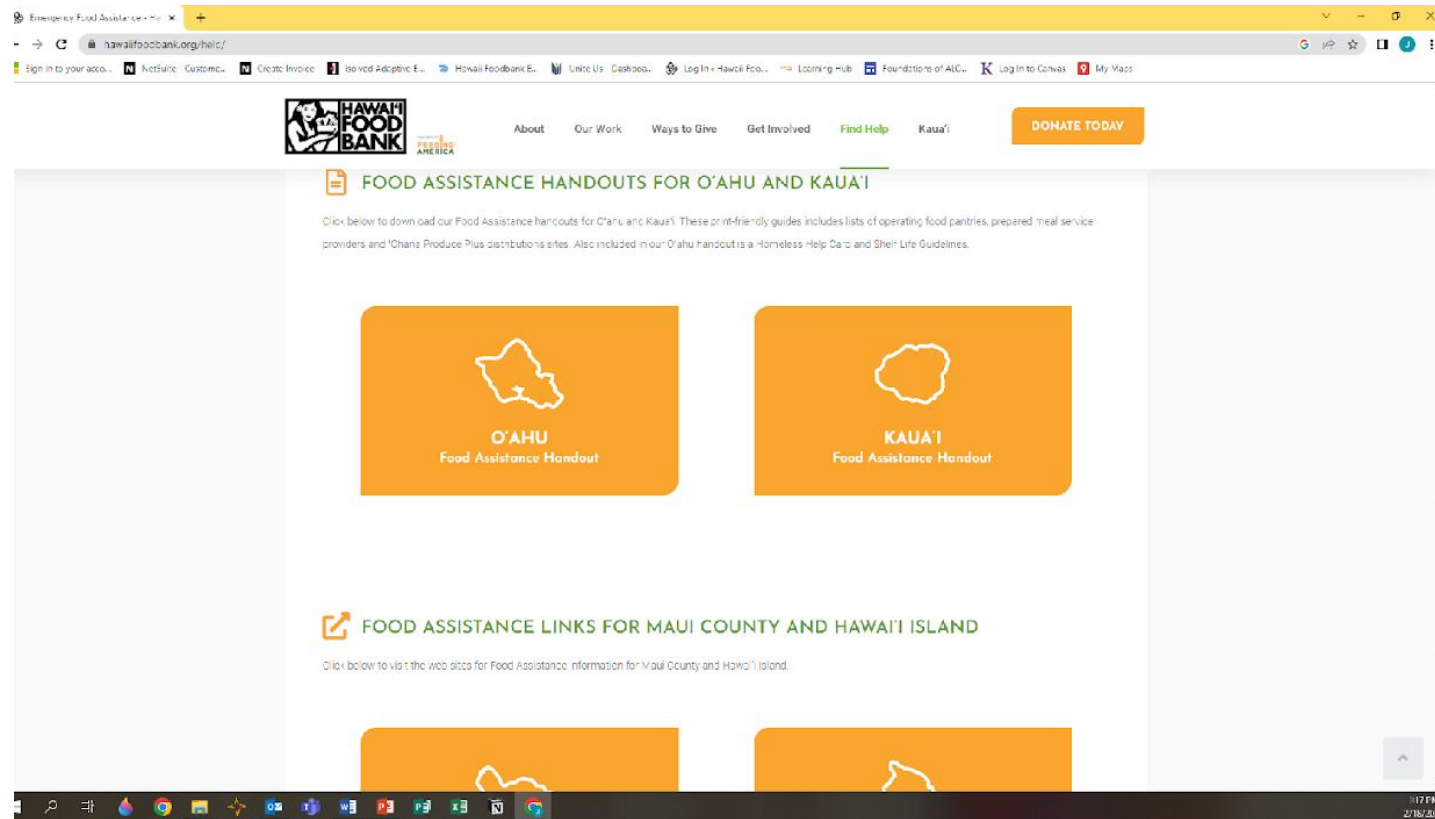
Emergency Food Assistance - Ha ×

hawaiifoodbank.org/help/

Sign in to your acco... NetSuite Custome... Create Invoice Isolved Adaptive E... Hawaii Foodbank E... Unite Us Dashboa... Log In ‹ Hawaii Foo... Learning Hub Foundations of ALC... Log In to Canvas My Maps

HAWAI'I FOOD BANK

FEEDING AMERICA

About Our Work Ways to Give Get Involved Find Help Kaua'i DONATE TODAY

FOOD ASSISTANCE HANDOUTS FOR O'AHU AND KAUA'I

Click below to download our Food Assistance handouts for O'ahu and Kaua'i. These print-friendly guides includes lists of operating food pantries, prepared meal service providers and 'Ohana Produce Plus distributions sites. Also included in our O'ahu handout is a Homeless Help Card and Shelf Life Guidelines.

O'AHU
Food Assistance Handout

KAUA'I
Food Assistance Handout

FOOD ASSISTANCE LINKS FOR MAUI COUNTY AND HAWAI'I ISLAND

Click below to visit the web sites for Food Assistance information for Maui County and Hawai'i Island.

3:17 PM
2/18/20